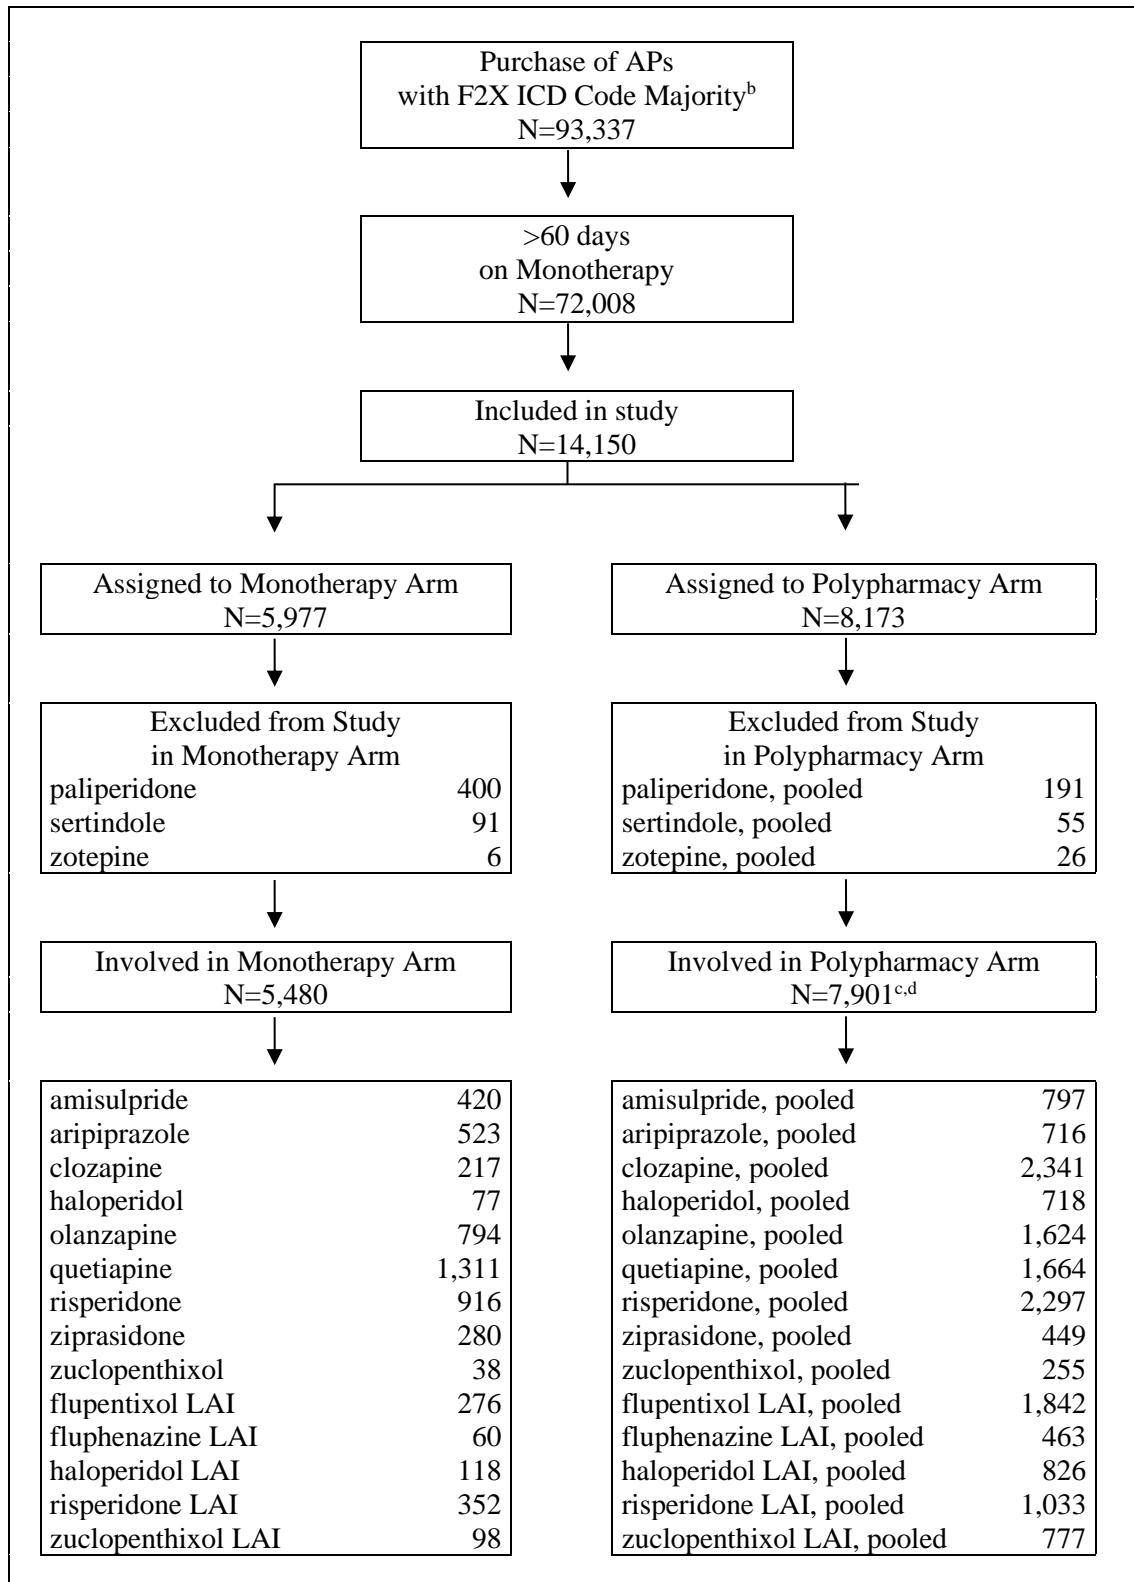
Purchase of APs with F2X ICD Code Majority$^{b}$
N=93,337

>60 days on Monotherapy
N=72,008

Included in study
N=14,150

Assigned to Monotherapy Arm
N=5,977

Excluded from Study in Monotherapy Arm

| | |
|---|---|
| paliperidone | 400 |
| sertindole | 91 |
| zotepine | 6 |

Involved in Monotherapy Arm
N=5,480

| | |
|---|---|
| amisulpride | 420 |
| aripiprazole | 523 |
| clozapine | 217 |
| haloperidol | 77 |
| olanzapine | 794 |
| quetiapine | 1,311 |
| risperidone | 916 |
| ziprasidone | 280 |
| zuclopenthixol | 38 |
| flupentixol LAI | 276 |
| fluphenazine LAI | 60 |
| haloperidol LAI | 118 |
| risperidone LAI | 352 |
| zuclopenthixol LAI | 98 |

Assigned to Polypharmacy Arm
N=8,173

Excluded from Study in Polypharmacy Arm

| | |
|---|---|
| paliperidone, pooled | 191 |
| sertindole, pooled | 55 |
| zotepine, pooled | 26 |

Involved in Polypharmacy Arm
N=7,901$^{c,d}$

| | |
|---|---|
| amisulpride, pooled | 797 |
| aripiprazole, pooled | 716 |
| clozapine, pooled | 2,341 |
| haloperidol, pooled | 718 |
| olanzapine, pooled | 1,624 |
| quetiapine, pooled | 1,664 |
| risperidone, pooled | 2,297 |
| ziprasidone, pooled | 449 |
| zuclopenthixol, pooled | 255 |
| flupentixol LAI, pooled | 1,842 |
| fluphenazine LAI, pooled | 463 |
| haloperidol LAI, pooled | 826 |
| risperidone LAI, pooled | 1,033 |
| zuclopenthixol LAI, pooled | 777 |